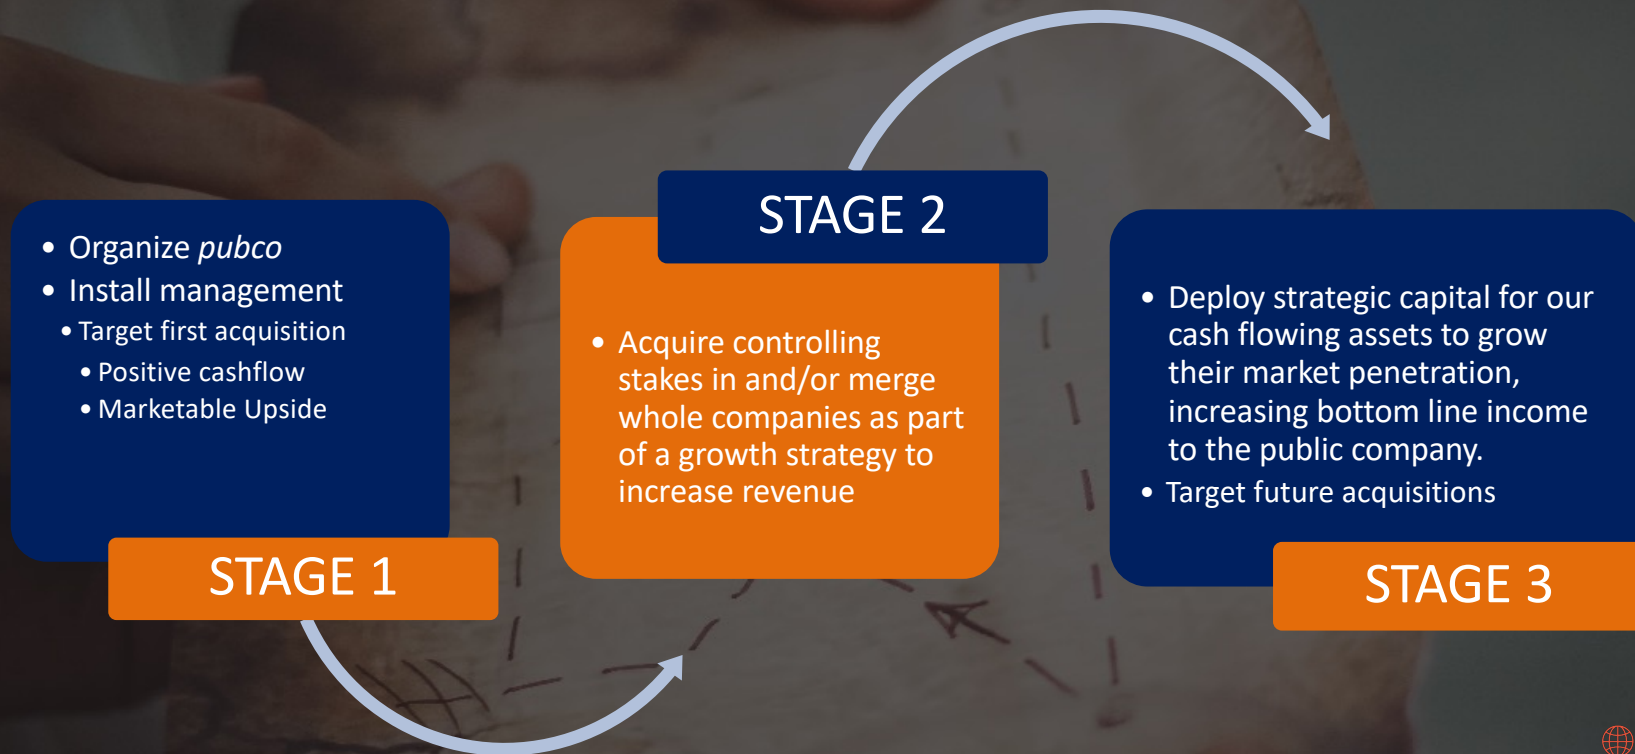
- Organize *pubco*
- Install management
  - Target first acquisition
    - Positive cashflow
    - Marketable Upside

STAGE 1

STAGE 2

- Acquire controlling stakes in and/or merge whole companies as part of a growth strategy to increase revenue

- Deploy strategic capital for our cash flowing assets to grow their market penetration, increasing bottom line income to the public company.
- Target future acquisitions

STAGE 3